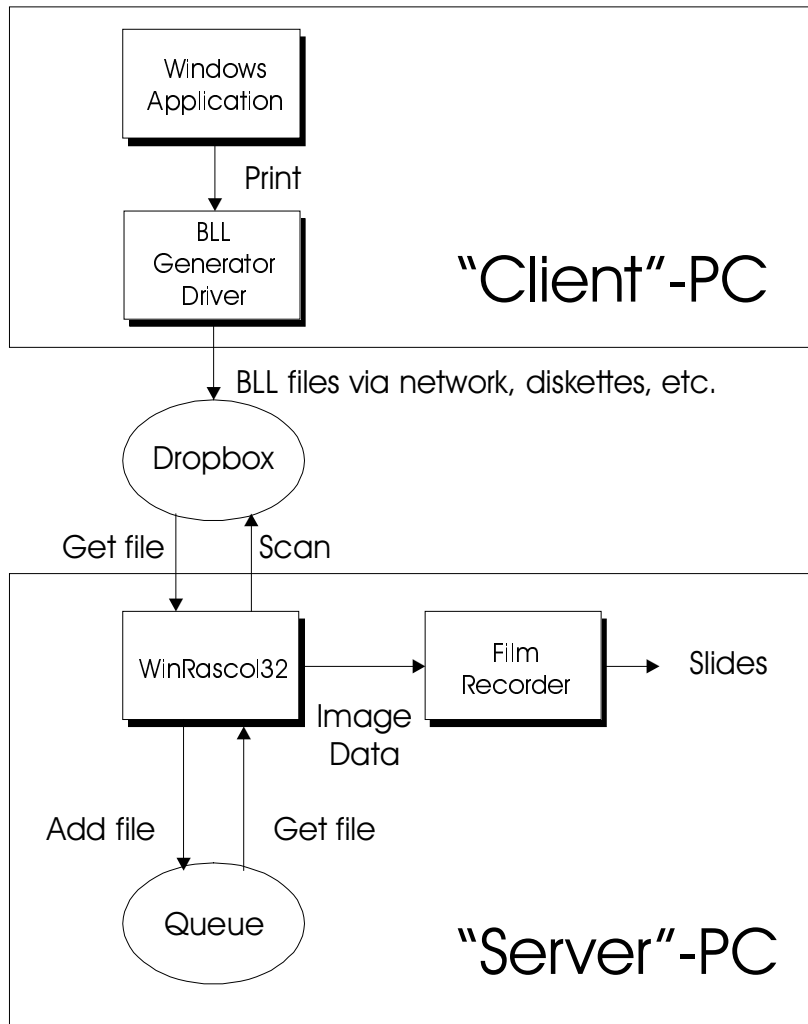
Windows Application

Print

BLL Generator Driver

"Client"-PC

BLL files via network, diskettes, etc.

Dropbox

Get file

Scan

WinRascol32

Film Recorder

Slides

Image Data

Add file

Get file

Queue

"Server"-PC